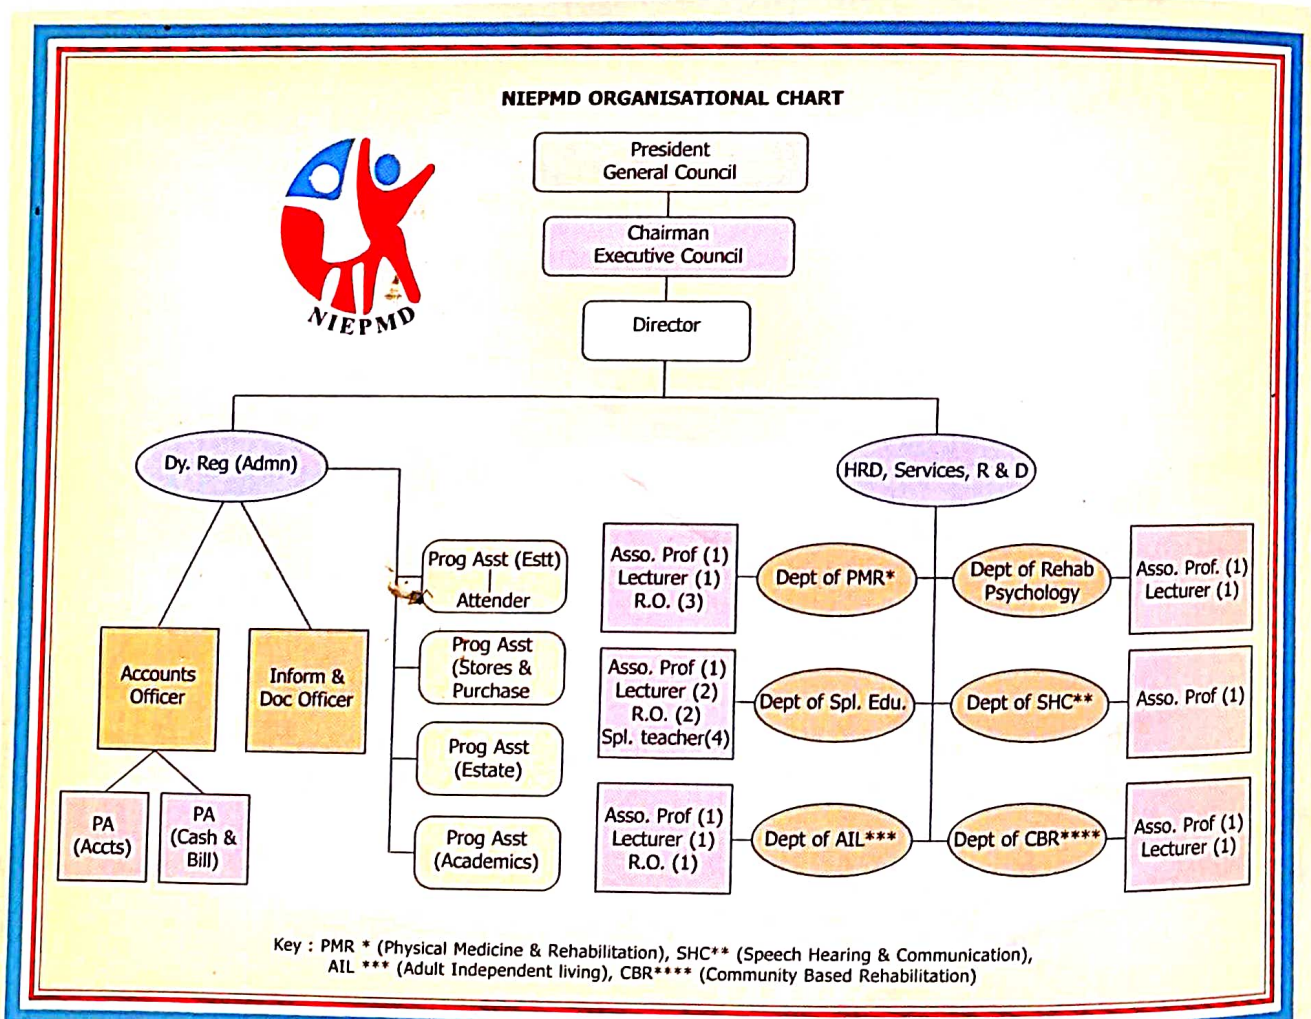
NIEPMD ORGANISATIONAL CHART

NIEPMD

President
General Council

Chairman
Executive Council

Director

Dy. Reg (Admn)

HRD, Services, R & D

Prog Asst (Estt)
Attender

Prog Asst
(Stores &
Purchase

Prog Asst
(Estate)

Prog Asst
(Academics)

Accounts
Officer

Inform &
Doc Officer

PA
(Accts)

PA
(Cash &
Bill)

Asso. Prof (1)
Lecturer (1)
R.O. (3)

Dept of PMR*

Dept of Rehab
Psychology

Asso. Prof. (1)
Lecturer (1)

Asso. Prof (1)
Lecturer (2)
R.O. (2)
Spl. teacher(4)

Dept of Spl. Edu.

Dept of SHC**

Asso. Prof (1)

Asso. Prof (1)
Lecturer (1)
R.O. (1)

Dept of AIL***

Dept of CBR****

Asso. Prof (1)
Lecturer (1)

Key : PMR * (Physical Medicine & Rehabilitation), SHC** (Speech Hearing & Communication), AIL *** (Adult Independent living), CBR**** (Community Based Rehabilitation)